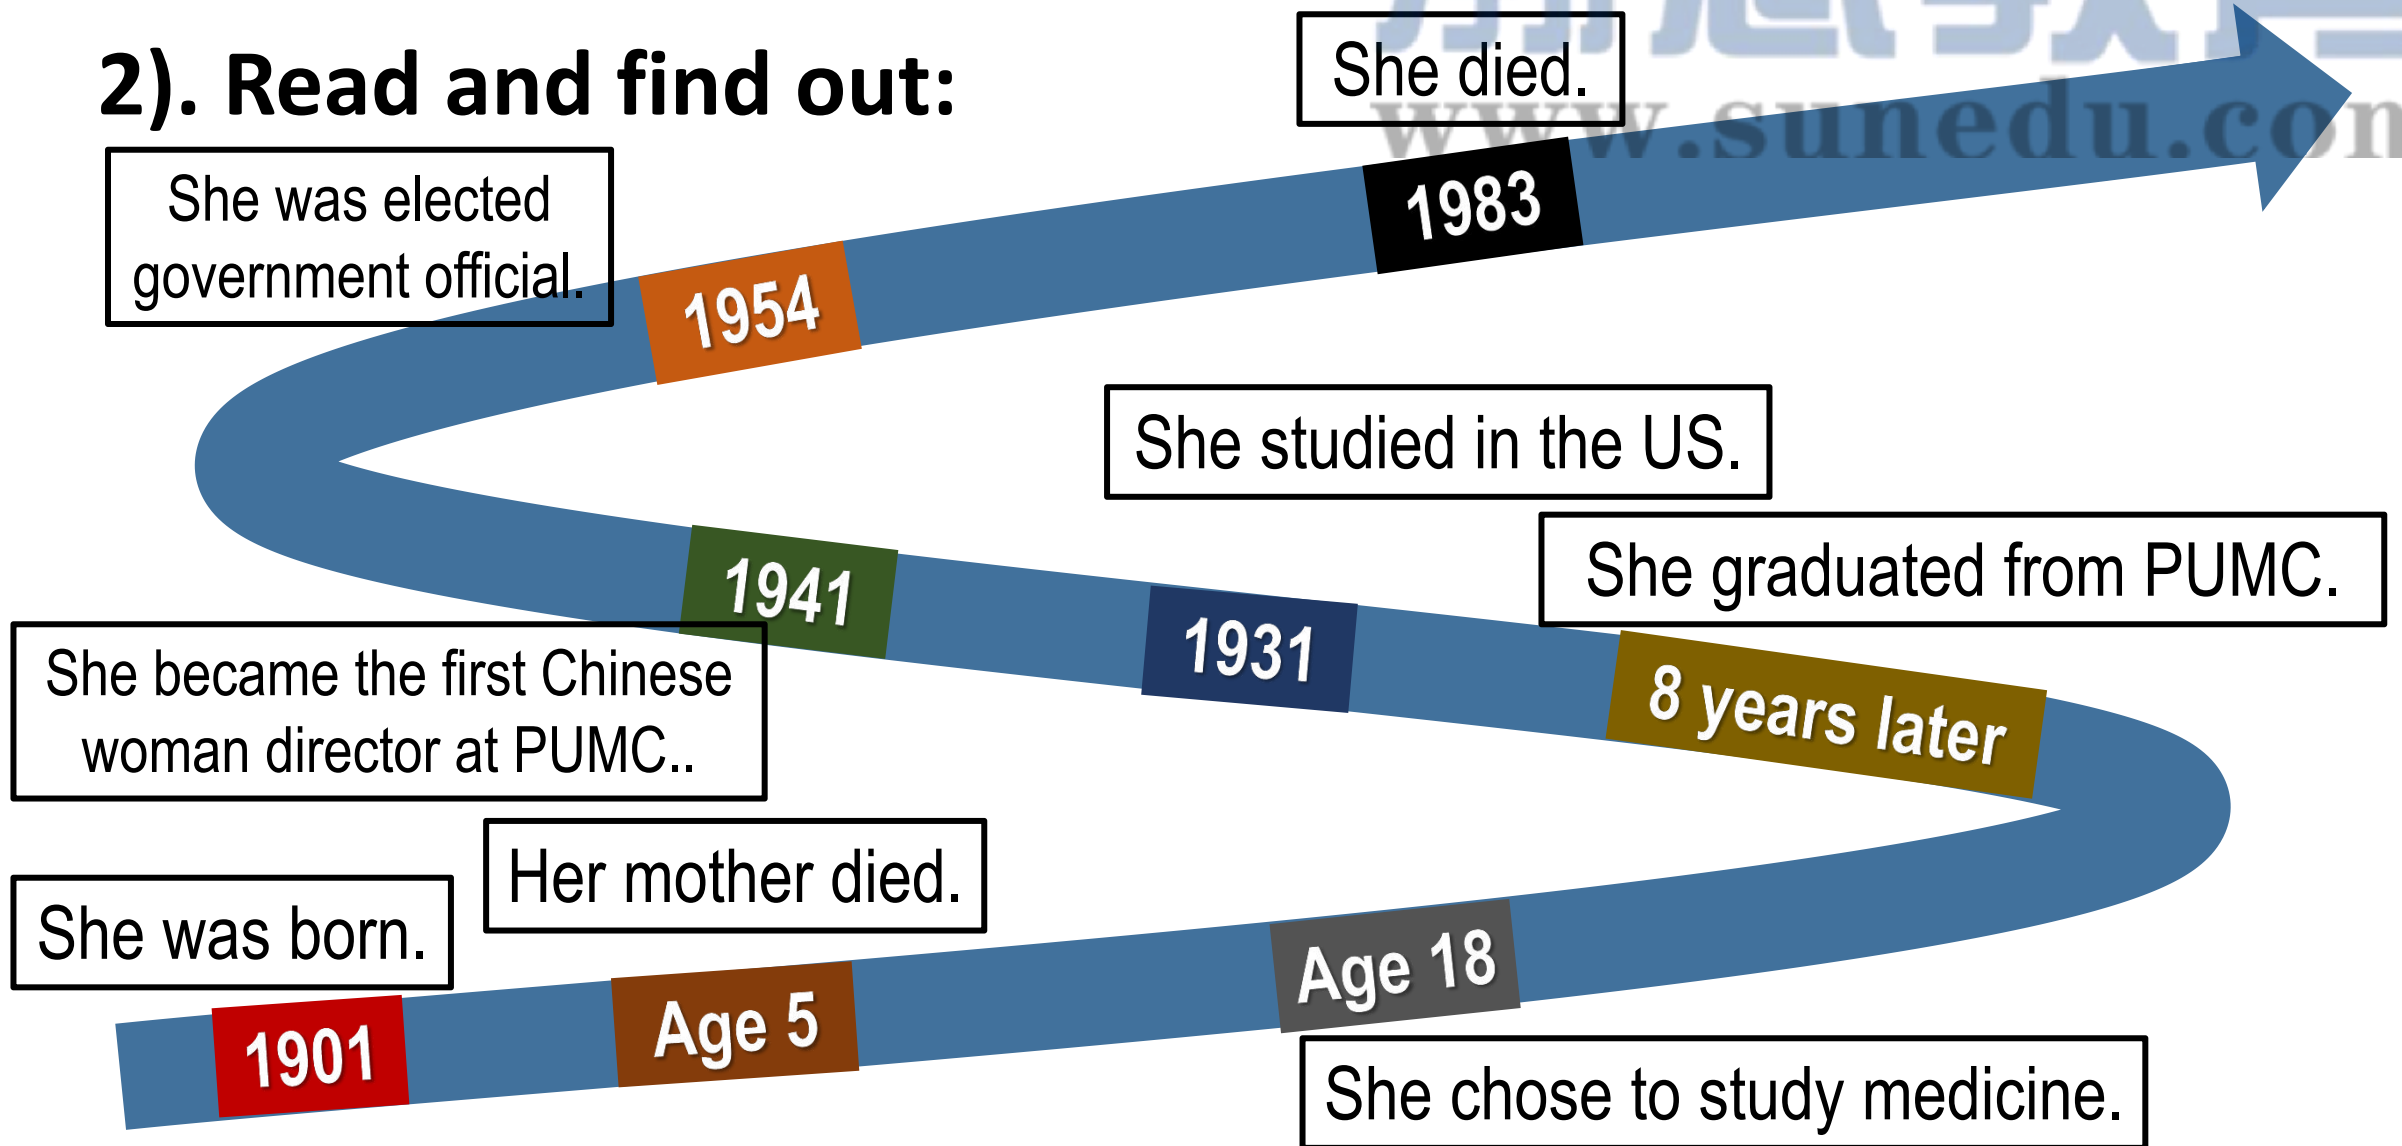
2). Read and find out:

She died.

www.sunedu.com

1983

She was elected government official.

1954

She studied in the US.

She graduated from PUMC.

1941

1931

8 years later

She became the first Chinese woman director at PUMC..

Her mother died.

She was born.

Age 18

1901

Age 5

She chose to study medicine.